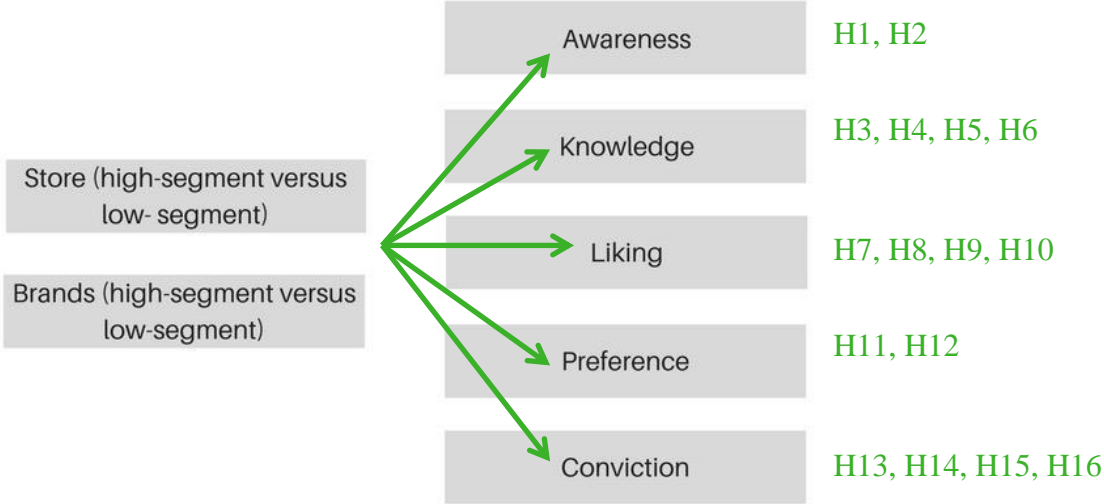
Store (high-segment versus low- segment)

Brands (high-segment versus low-segment)

Awareness
H1, H2

Knowledge
H3, H4, H5, H6

Liking
H7, H8, H9, H10

Preference
H11, H12

Conviction
H13, H14, H15, H16